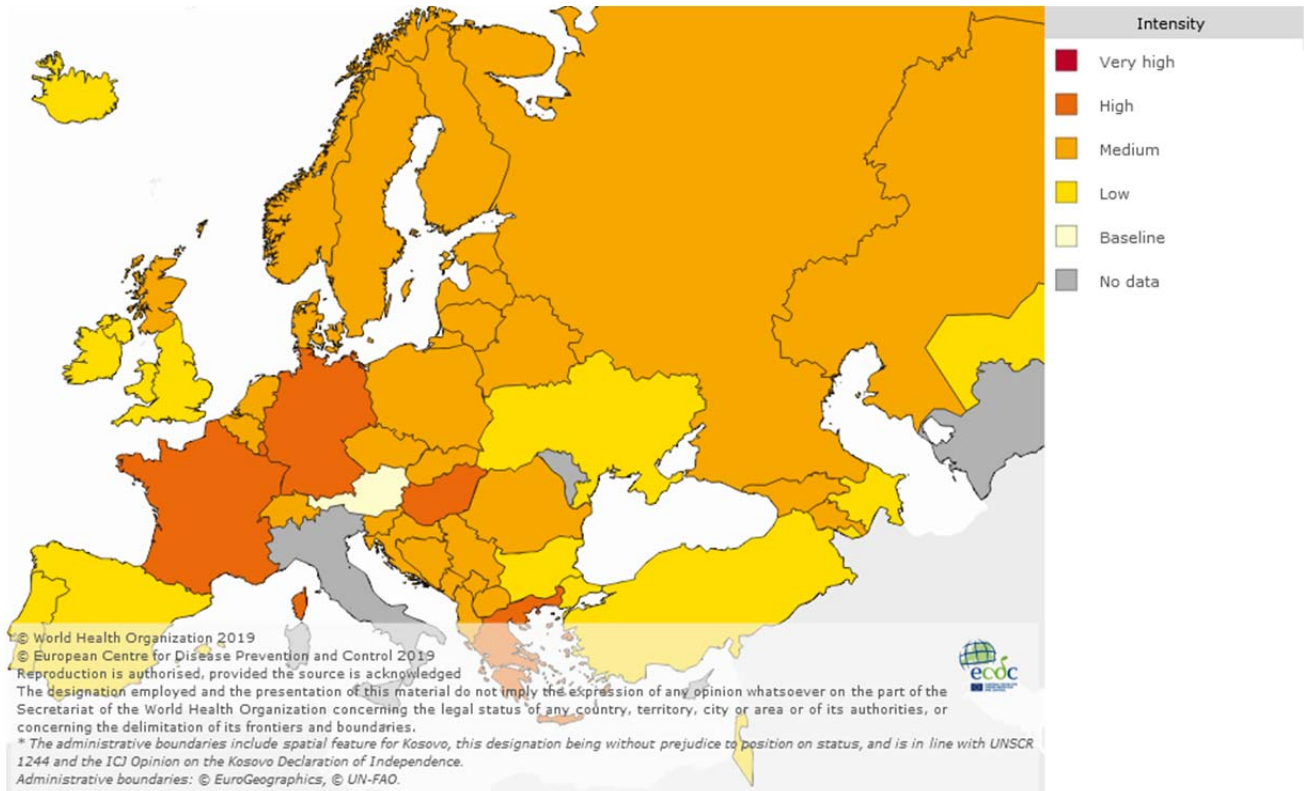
Intensity
Very high
High
Medium
Low
Baseline
No data

© World Health Organization 2019
© European Centre for Disease Prevention and Control 2019
Reproduction is authorised, provided the source is acknowledged
The designation employed and the presentation of this material do not imply the expression of any opinion whatsoever on the part of the Secretariat of the World Health Organization concerning the legal status of any country, territory, city or area or of its authorities, or concerning the delimitation of its frontiers and boundaries.
* The administrative boundaries include spatial feature for Kosovo, this designation being without prejudice to position on status, and is in line with UNSCR 1244 and the ICJ Opinion on the Kosovo Declaration of Independence.
Administrative boundaries: © EuroGeographics, © UN-FAO.

ecdc